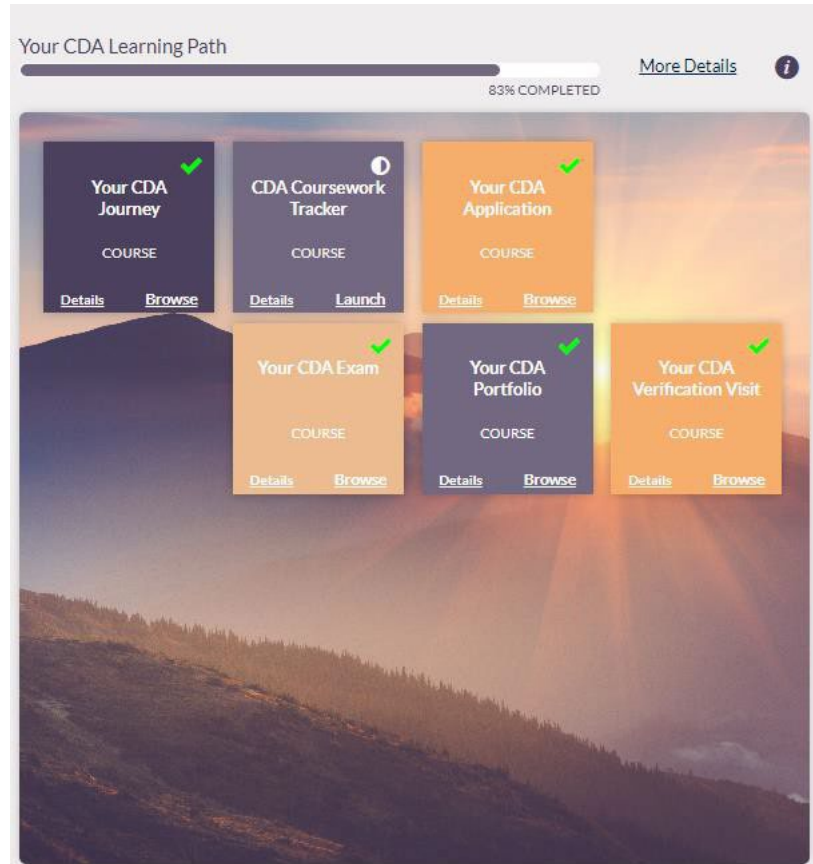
Your CDA Learning Path

83% COMPLETED

More Details

Your CDA Journey

COURSE

Details Browse

CDA Coursework Tracker

COURSE

Details Launch

Your CDA Application

COURSE

Details Browse

Your CDA Exam

COURSE

Details Browse

Your CDA Portfolio

COURSE

Details Browse

Your CDA Verification Visit

COURSE

Details Browse